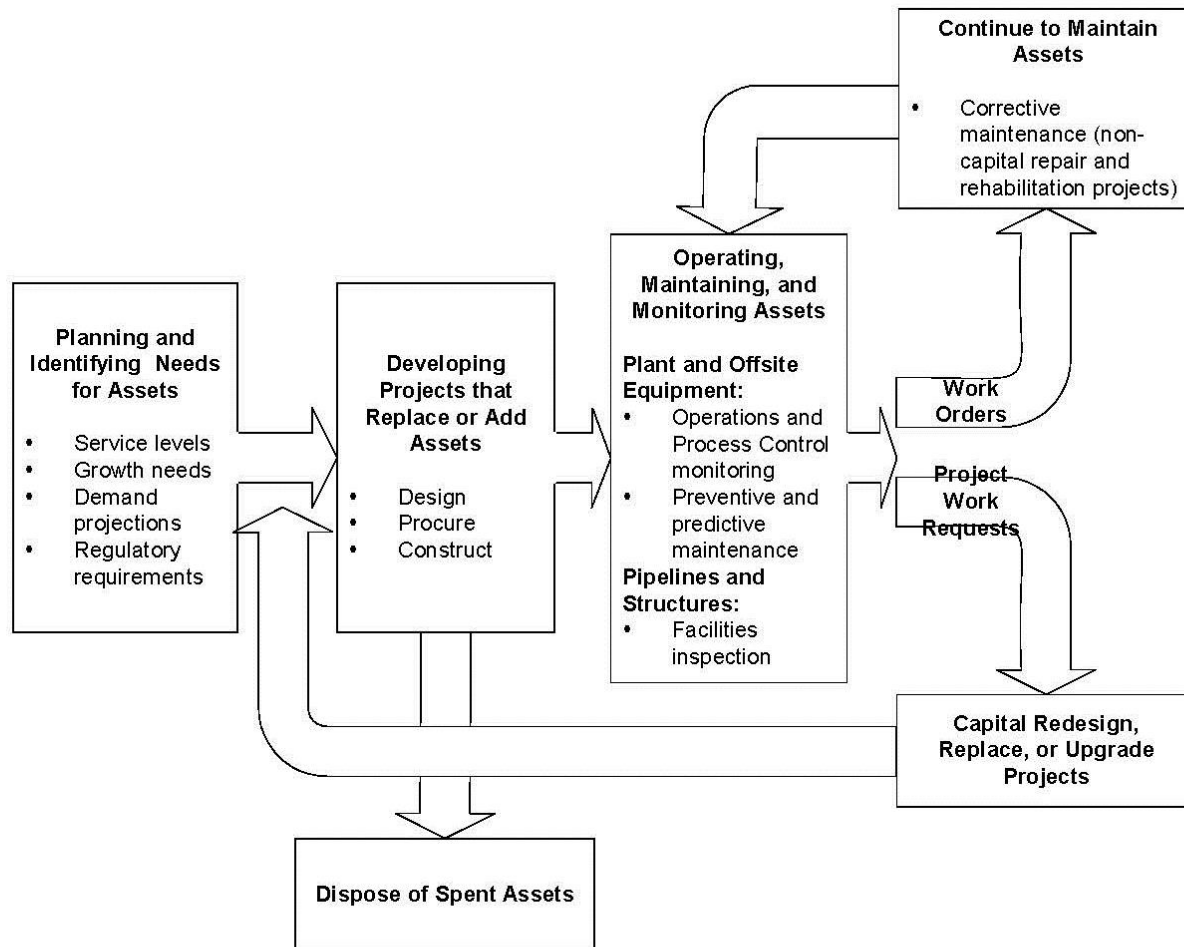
Continue to Maintain Assets

- Corrective maintenance (non-capital repair and rehabilitation projects)

Planning and Identifying Needs for Assets

- Service levels
- Growth needs
- Demand projections
- Regulatory requirements

Developing Projects that Replace or Add Assets

- Design
- Procure
- Construct

Operating, Maintaining, and Monitoring Assets

Plant and Offsite Equipment:

- Operations and Process Control monitoring
- Preventive and predictive maintenance

Pipelines and Structures:

- Facilities inspection

Work Orders

Project Work Requests

Capital Redesign, Replace, or Upgrade Projects

Dispose of Spent Assets